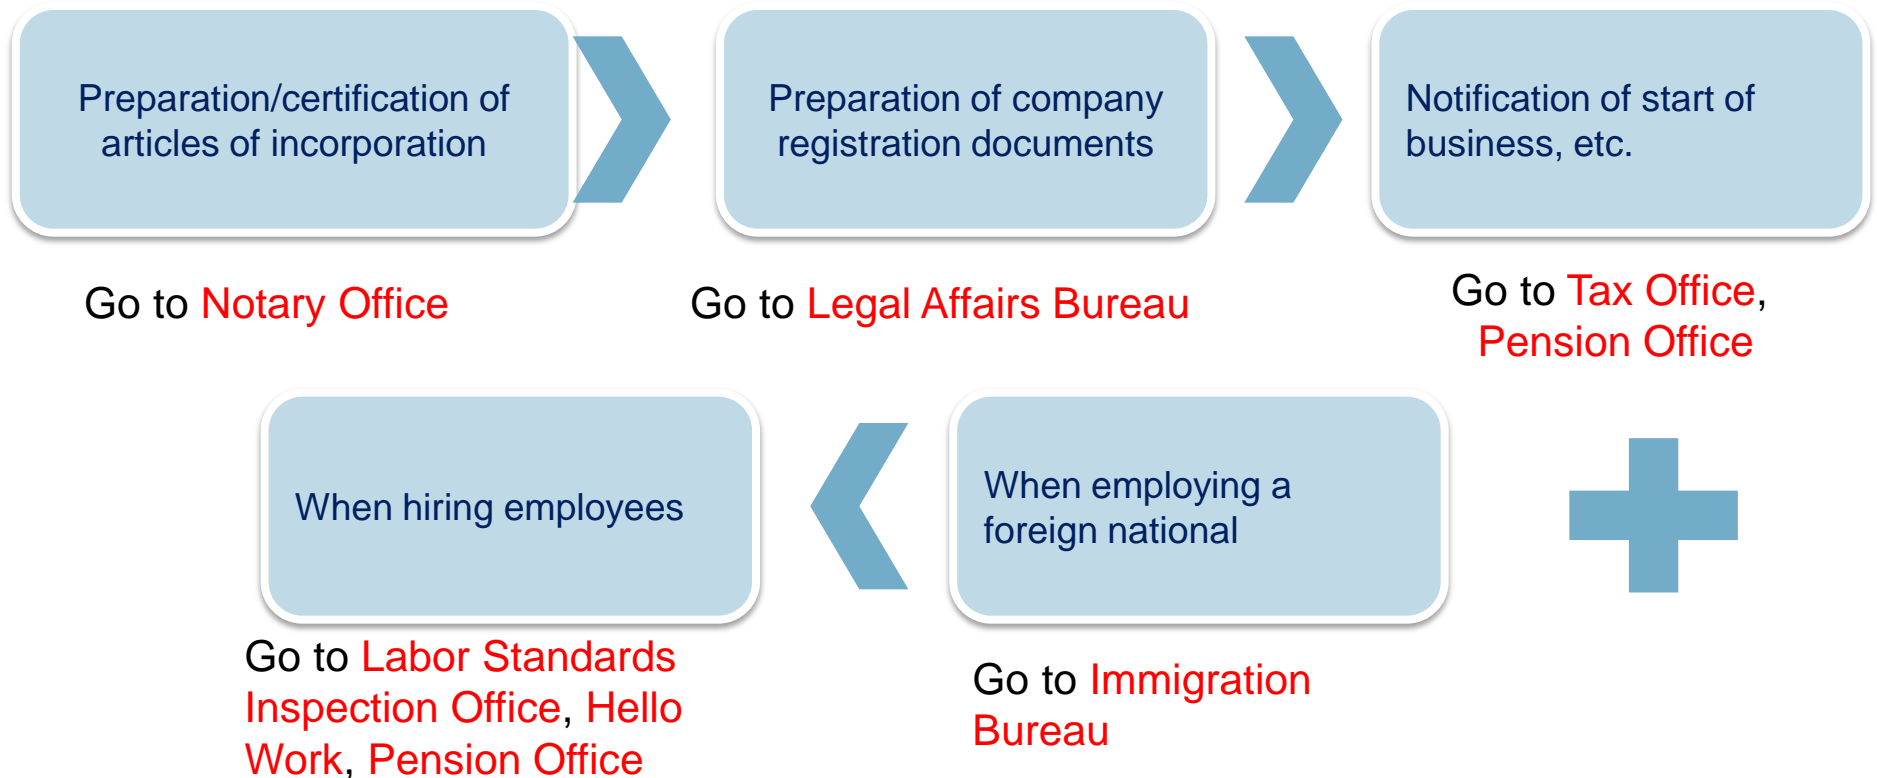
Preparation/certification of articles of incorporation

Preparation of company registration documents

Notification of start of business, etc.

Go to Notary Office

Go to Legal Affairs Bureau

Go to Tax Office, Pension Office

When hiring employees

When employing a foreign national

Go to Labor Standards Inspection Office, Hello Work, Pension Office

Go to Immigration Bureau